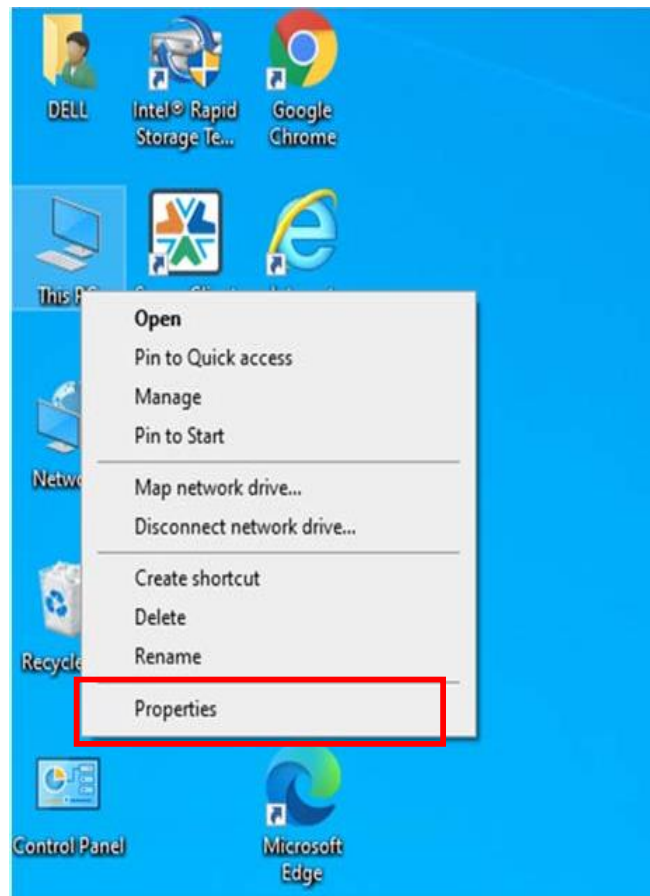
DELL

Intel® Rapid Storage Te...

Google Chrome

This P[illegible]

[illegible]

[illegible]

Open
Pin to Quick access
Manage
Pin to Start

Map network drive...
Disconnect network drive...

Create shortcut
Delete
Rename

Properties

Netwo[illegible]

Recycle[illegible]

Control Panel

Microsoft Edge